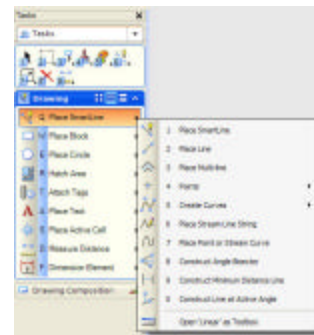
Tasks
Tasks
Drawing
Q Place SmartLine
W Place Block
E Place Circle
R Hatch Area
T Attach Tags
A Place Text
S Place Active Cell
D Measure Distance
F Dimension Element
Drawing Composition
1 Place SmartLine
2 Place Line
3 Place Multi-line
4 Points
5 Create Curves
6 Place Stream Line String
7 Place Point or Stream Curve
8 Construct Angle Bisector
9 Construct Minimum Distance Line
0 Construct Line at Active Angle
Open "Linear" as Toolbox